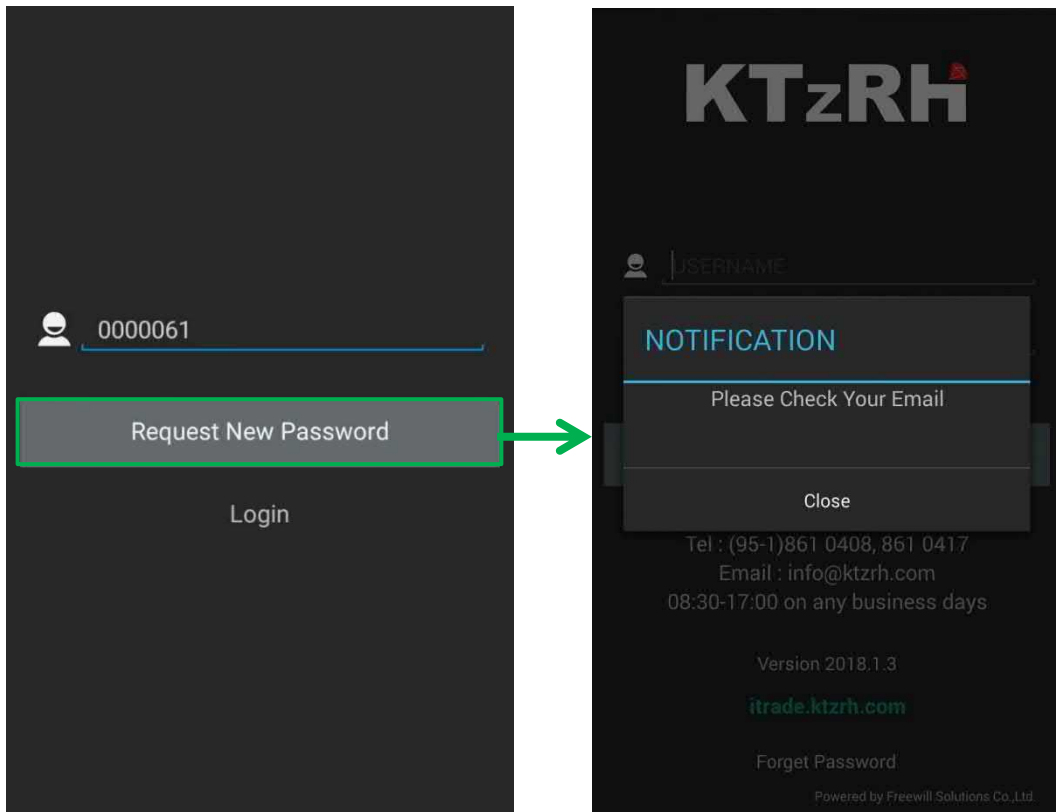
0000061

Request New Password

Login

KTzRH

USERNAME

NOTIFICATION

Please Check Your Email

Close

Tel : (95-1)861 0408, 861 0417
Email : info@ktzrh.com
08:30-17:00 on any business days

Version 2018.1.3

itrade.ktzrh.com

Forget Password

Powered by Freewill Solutions Co.,Ltd.